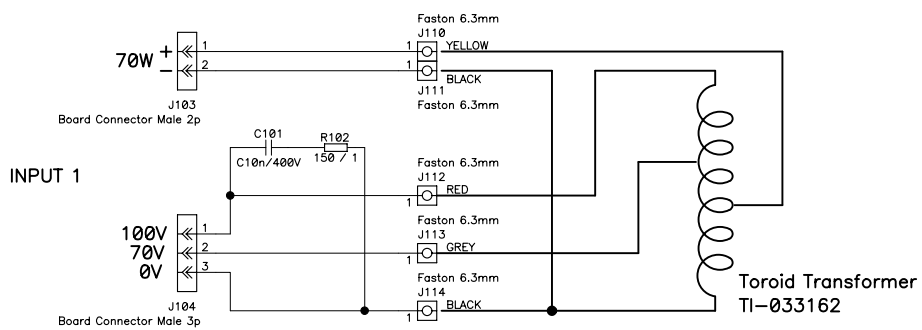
Faston 6.3mm
J110
70W + 1 1 YELLOW
- 2 1 BLACK
J111
J103 Faston 6.3mm
Board Connector Male 2p

C101 R102
C10n/400V 150 / 1

INPUT 1

Faston 6.3mm
J112
1 RED

Faston 6.3mm
100V 1 J113
70V 2 GREY
0V 3 1

Faston 6.3mm
J104 J114
Board Connector Male 3p 1 BLACK

Toroid Transformer
TI-033162